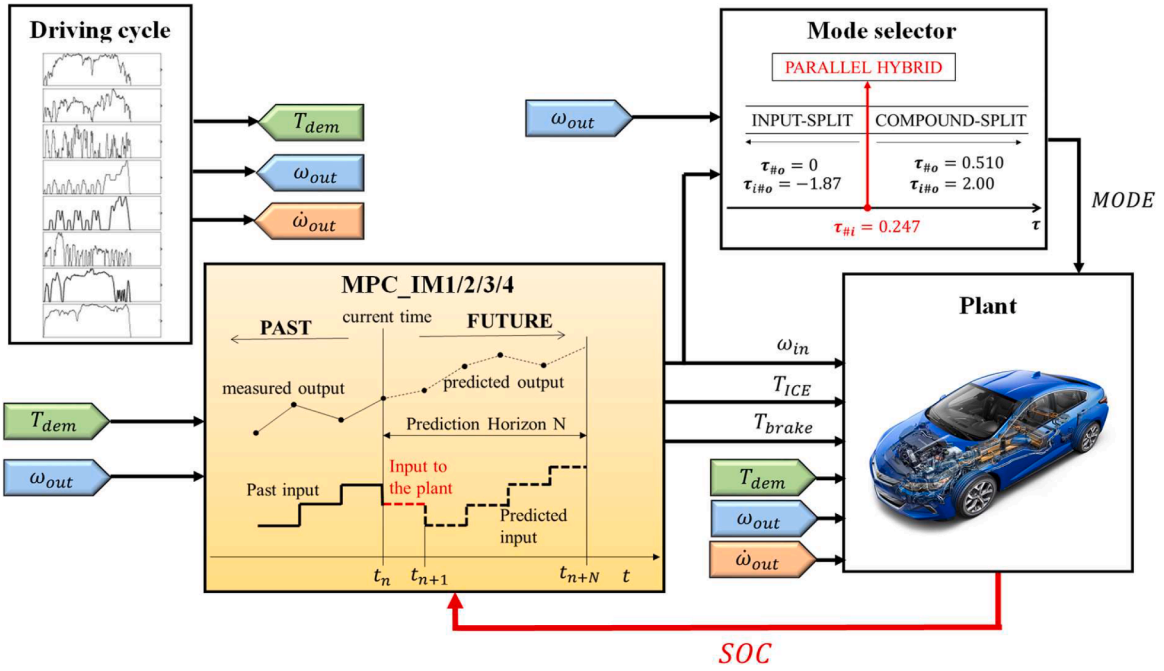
Driving cycle

$T_{dem}$

$\omega_{out}$

$\dot{\omega}_{out}$

Mode selector

PARALLEL HYBRID

$\omega_{out}$

INPUT-SPLIT

COMPOUND-SPLIT

$\tau_{\#o} = 0$
$\tau_{i\#o} = -1.87$

$\tau_{\#o} = 0.510$
$\tau_{i\#o} = 2.00$

$\tau_{\#i} = 0.247$

$\tau$

$MODE$

MPC_IM1/2/3/4

PAST

current time

FUTURE

measured output

predicted output

Prediction Horizon N

Input to the plant

Past input

Predicted input

$t_n$

$t_{n+1}$

$t_{n+N}$

$t$

$T_{dem}$

$\omega_{out}$

Plant

$\omega_{in}$

$T_{ICE}$

$T_{brake}$

$T_{dem}$

$\omega_{out}$

$\dot{\omega}_{out}$

$SOC$